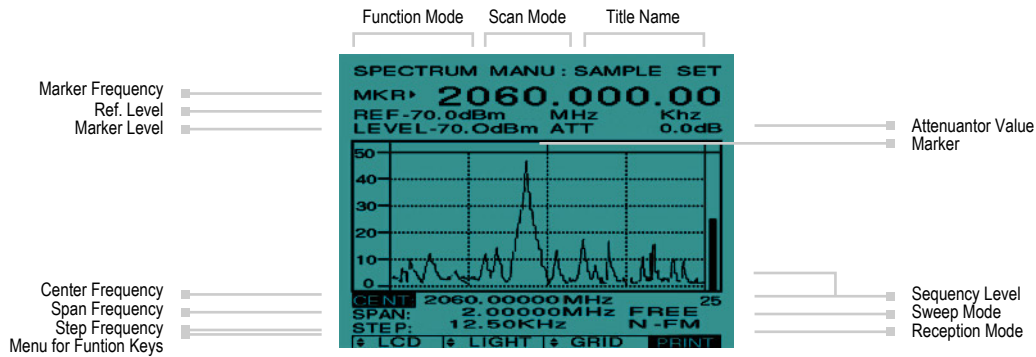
Function Mode
Scan Mode
Title Name

Marker Frequency
Ref. Level
Marker Level

SPECTRUM MANU : SAMPLE SET
MKR▸ 2060.000.00
REF-70.0dBm MHz Khz
LEVEL-70.0dBm ATT 0.0dB

50
40
30
20
10
0

CENT: 2060.00000MHz 25
SPAN: 2.00000MHz FREE
STEP: 12.50KHz N-FM
LCD LIGHT GRID PRINT

Attenuantor Value
Marker

Center Frequency
Span Frequency
Step Frequency
Menu for Funtion Keys

Sequency Level
Sweep Mode
Reception Mode